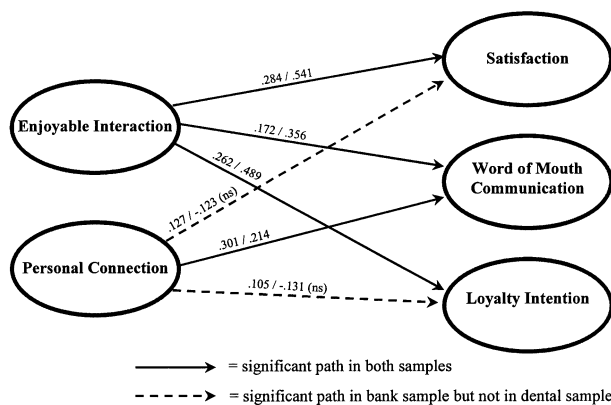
Satisfaction

Enjoyable Interaction

.284 / .541

.172 / .356

.262 / .489

Word of Mouth Communication

.127 / -.123 (ns)

.301 / .214

Personal Connection

.105 / -.131 (ns)

Loyalty Intention

= significant path in both samples

= significant path in bank sample but not in dental sample